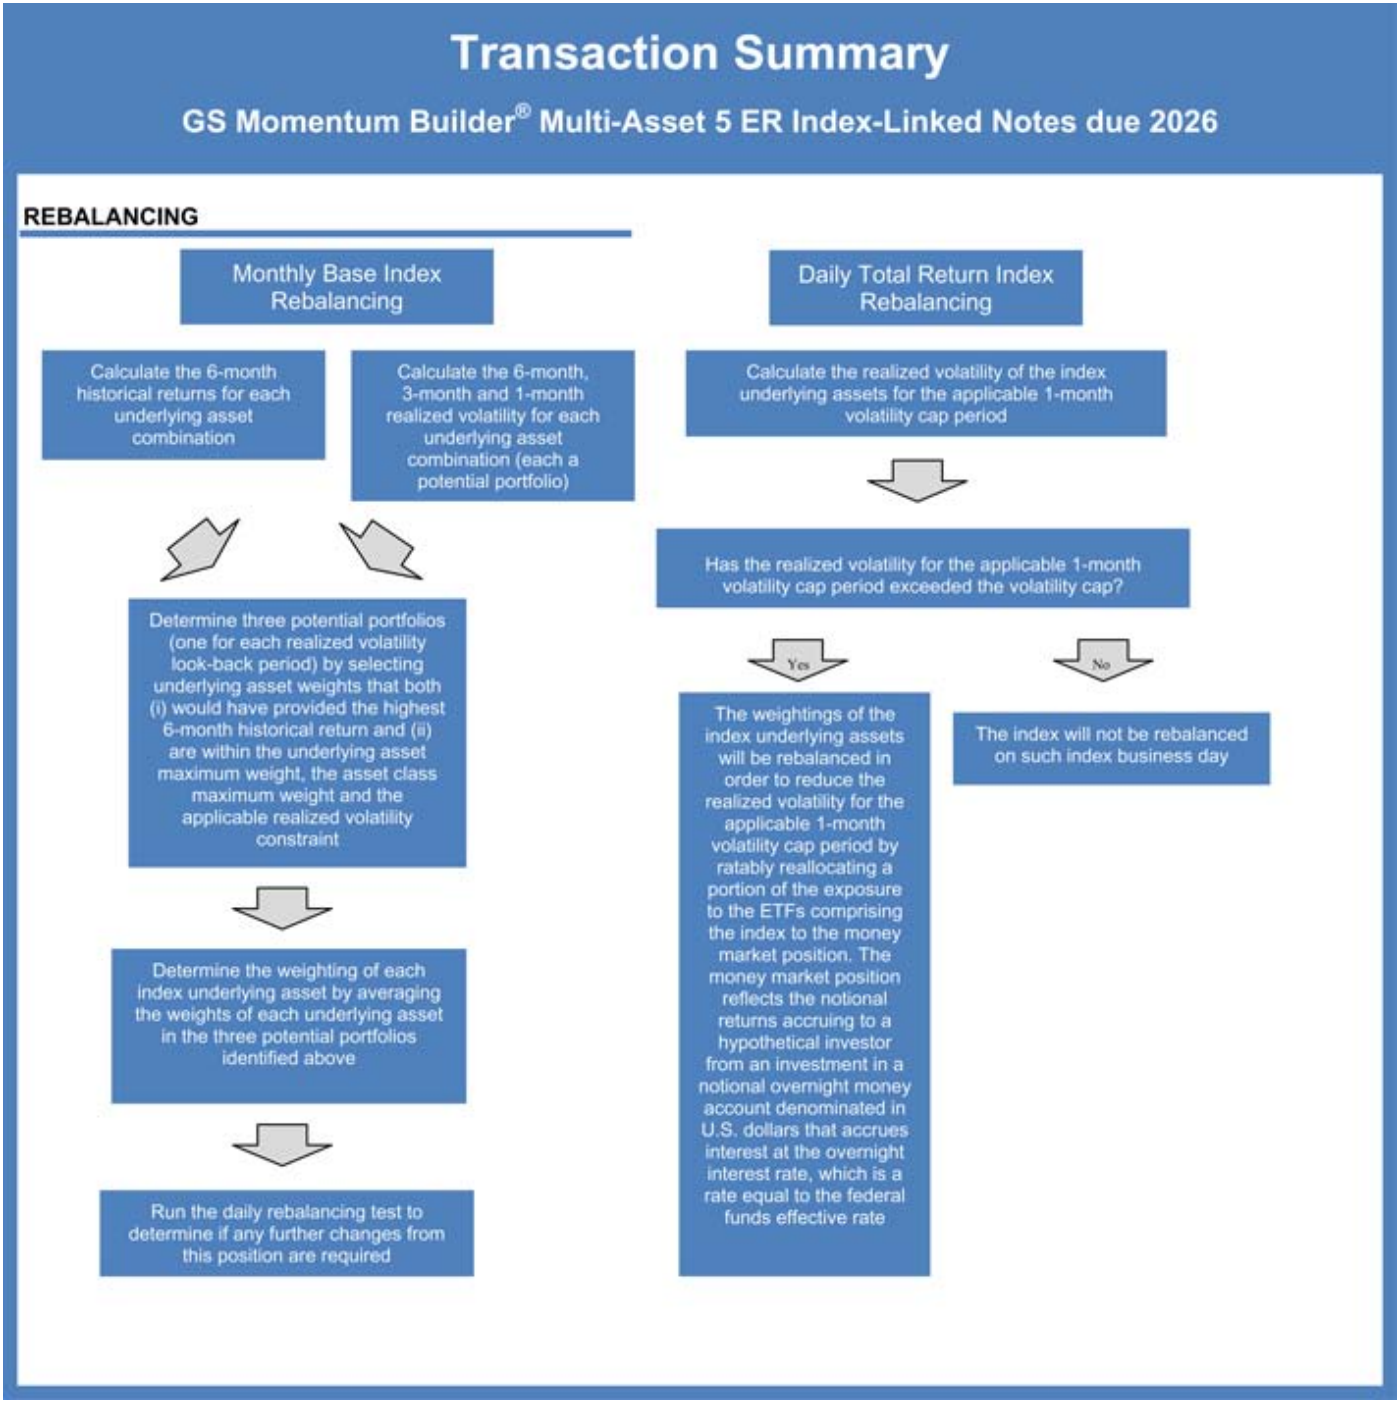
Transaction Summary

GS Momentum Builder® Multi-Asset 5 ER Index-Linked Notes due 2026

REBALANCING

Monthly Base Index Rebalancing

Calculate the 6-month historical returns for each underlying asset combination

Calculate the 6-month, 3-month and 1-month realized volatility for each underlying asset combination (each a potential portfolio)

Determine three potential portfolios (one for each realized volatility look-back period) by selecting underlying asset weights that both (i) would have provided the highest 6-month historical return and (ii) are within the underlying asset maximum weight, the asset class maximum weight and the applicable realized volatility constraint

Determine the weighting of each index underlying asset by averaging the weights of each underlying asset in the three potential portfolios identified above

Run the daily rebalancing test to determine if any further changes from this position are required

Daily Total Return Index Rebalancing

Calculate the realized volatility of the index underlying assets for the applicable 1-month volatility cap period

Has the realized volatility for the applicable 1-month volatility cap period exceeded the volatility cap?

Yes

No

The weightings of the index underlying assets will be rebalanced in order to reduce the realized volatility for the applicable 1-month volatility cap period by ratably reallocating a portion of the exposure to the ETFs comprising the index to the money market position. The money market position reflects the notional returns accruing to a hypothetical investor from an investment in a notional overnight money account denominated in U.S. dollars that accrues interest at the overnight interest rate, which is a rate equal to the federal funds effective rate

The index will not be rebalanced on such index business day